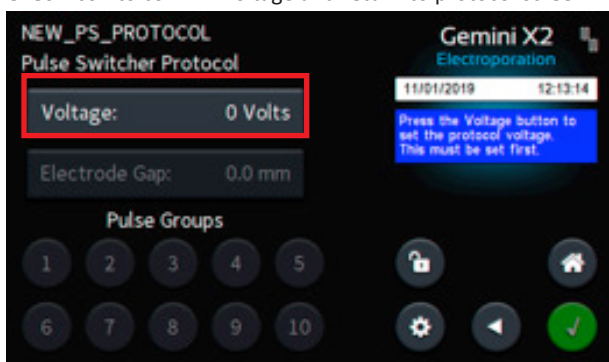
NEW_PS_PROTOCOL
Pulse Switcher Protocol

Voltage: 0 Volts

Electrode Gap: 0.0 mm

Pulse Groups

1 2 3 4 5

6 7 8 9 10

Gemini X2
Electroporation

11/01/2019 12:13:14

Press the Voltage button to set the protocol voltage. This must be set first.